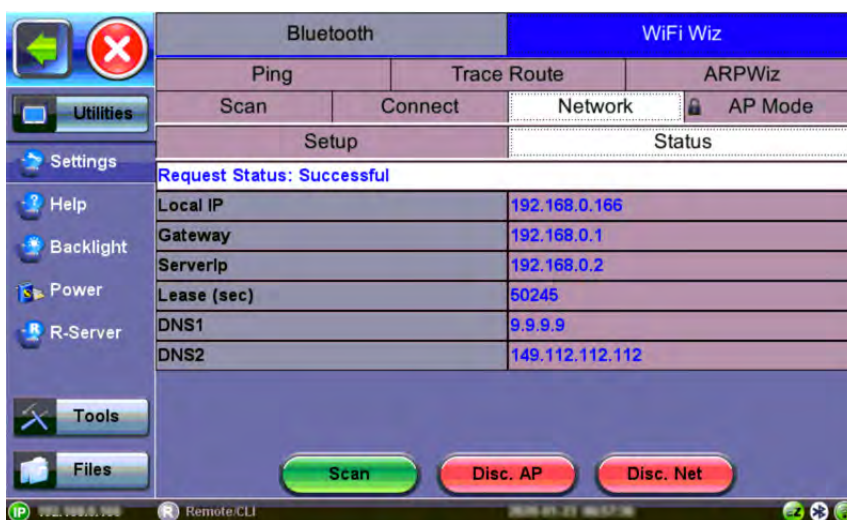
Utilities

Settings

Help

Backlight

Power

R-Server

Tools

Files

| Bluetooth | WiFi Wiz |
|---|---|

| Ping | Trace Route | ARPWiz |
|---|---|---|

| Scan | Connect | Network | AP Mode |
|---|---|---|---|

| Setup | Status |
|---|---|

Request Status: Successful

| | |
|---|---|
| Local IP | 192.168.0.166 |
| Gateway | 192.168.0.1 |
| ServerIp | 192.168.0.2 |
| Lease (sec) | 50245 |
| DNS1 | 9.9.9.9 |
| DNS2 | 149.112.112.112 |

Scan Disc. AP Disc. Net

IP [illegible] R Remote/CLI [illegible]